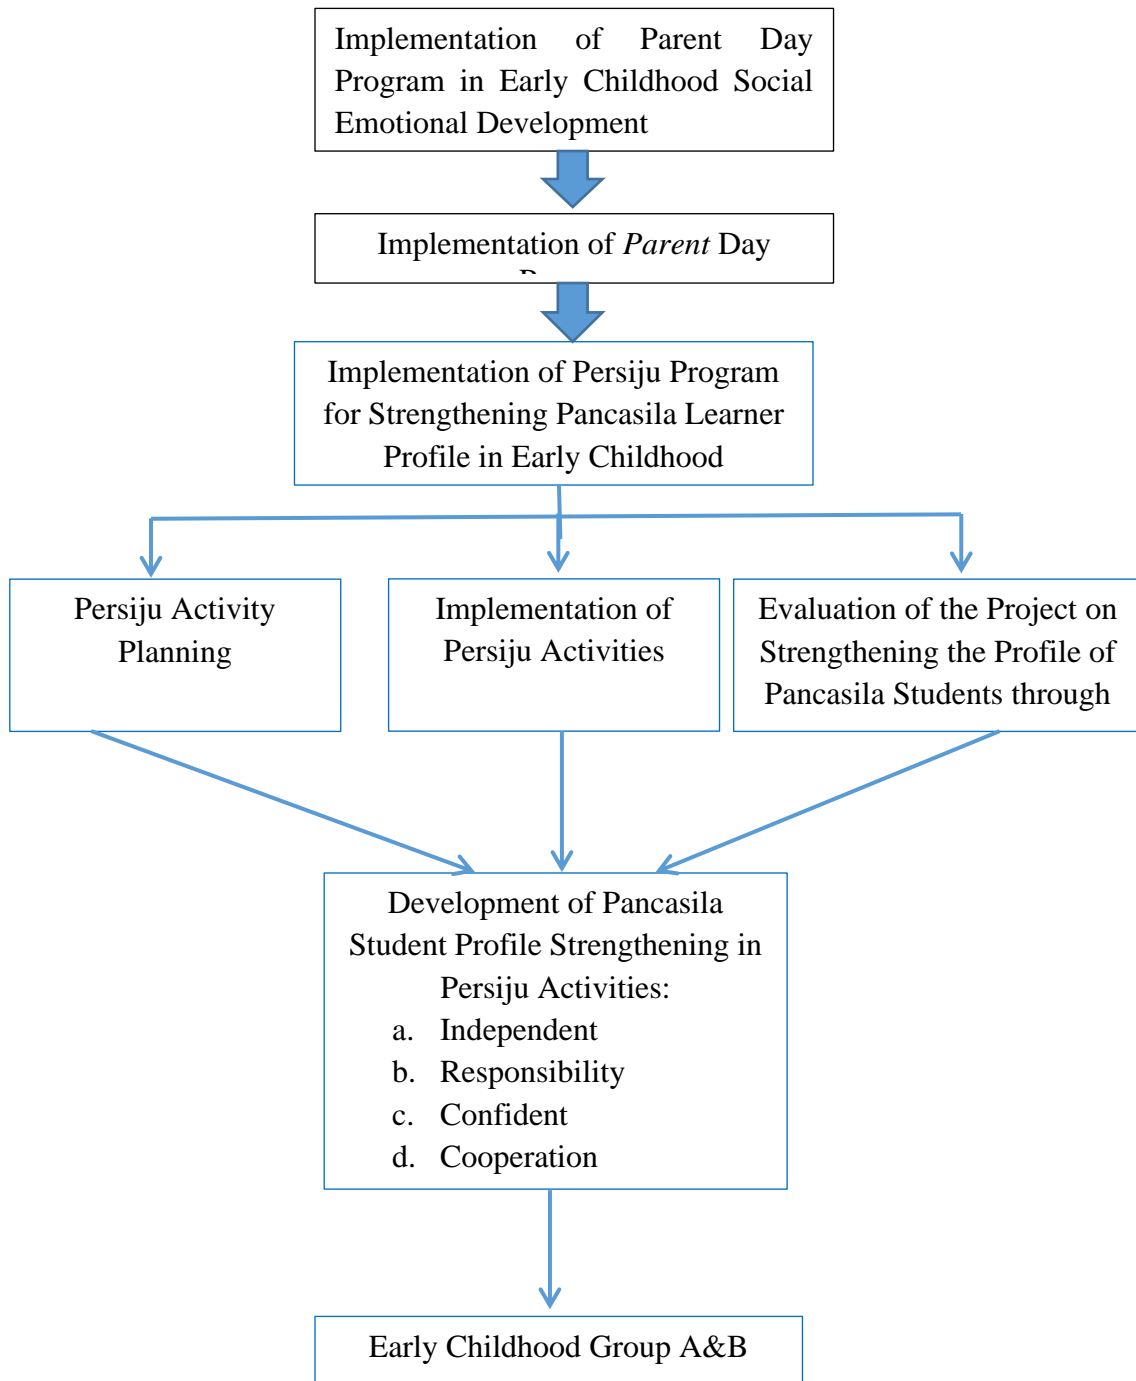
Implementation of Parent Day Program in Early Childhood Social Emotional Development

Implementation of *Parent* Day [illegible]

Implementation of Persiju Program for Strengthening Pancasila Learner Profile in Early Childhood

Persiju Activity Planning

Implementation of Persiju Activities

Evaluation of the Project on Strengthening the Profile of Pancasila Students through

Development of Pancasila Student Profile Strengthening in Persiju Activities:
a. Independent
b. Responsibility
c. Confident
d. Cooperation

Early Childhood Group A&B